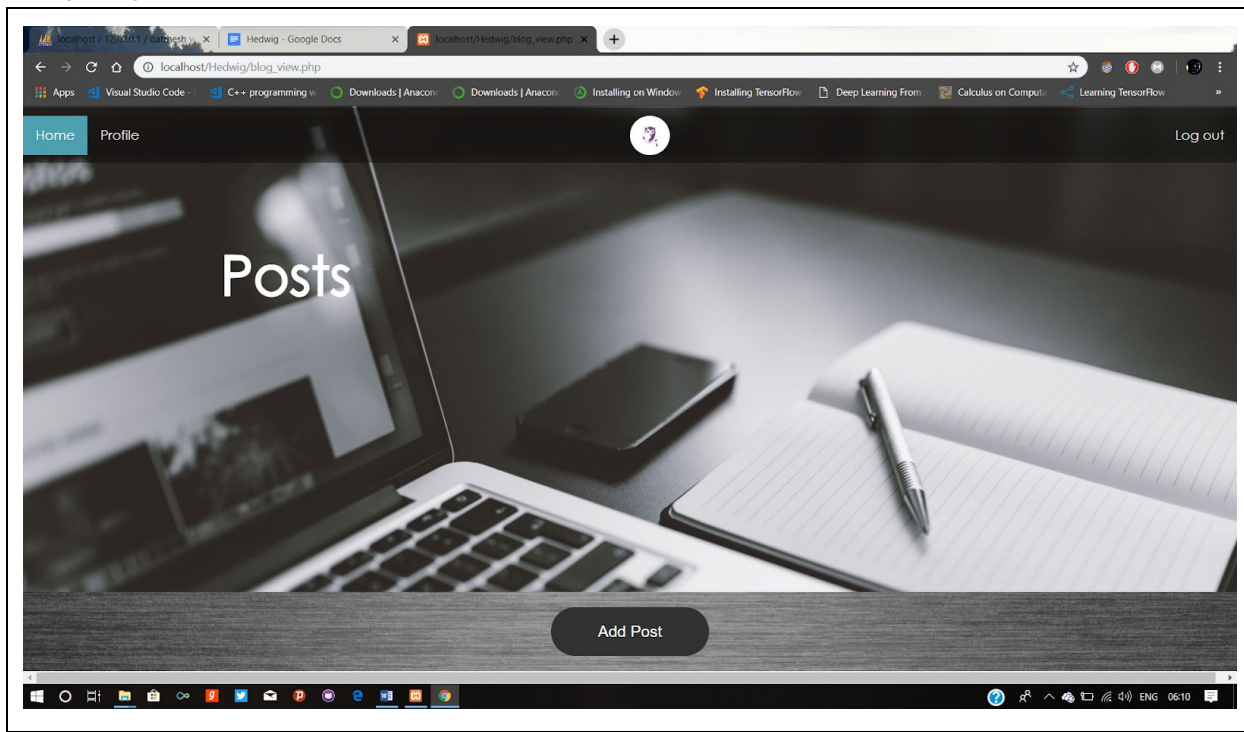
localhost / 127.0.0.1 / darpesh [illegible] ×
Hedwig - Google Docs ×
localhost/Hedwig/blog_view.php ×
+

localhost/Hedwig/blog_view.php

Apps
Visual Studio Code -
C++ programming w
Downloads | Anacon
Downloads | Anacon
Installing on Window
Installing TensorFlow
Deep Learning From
Calculus on Computa
Learning TensorFlow
»

Home
Profile
Log out

Posts

Add Post

ENG 06:10